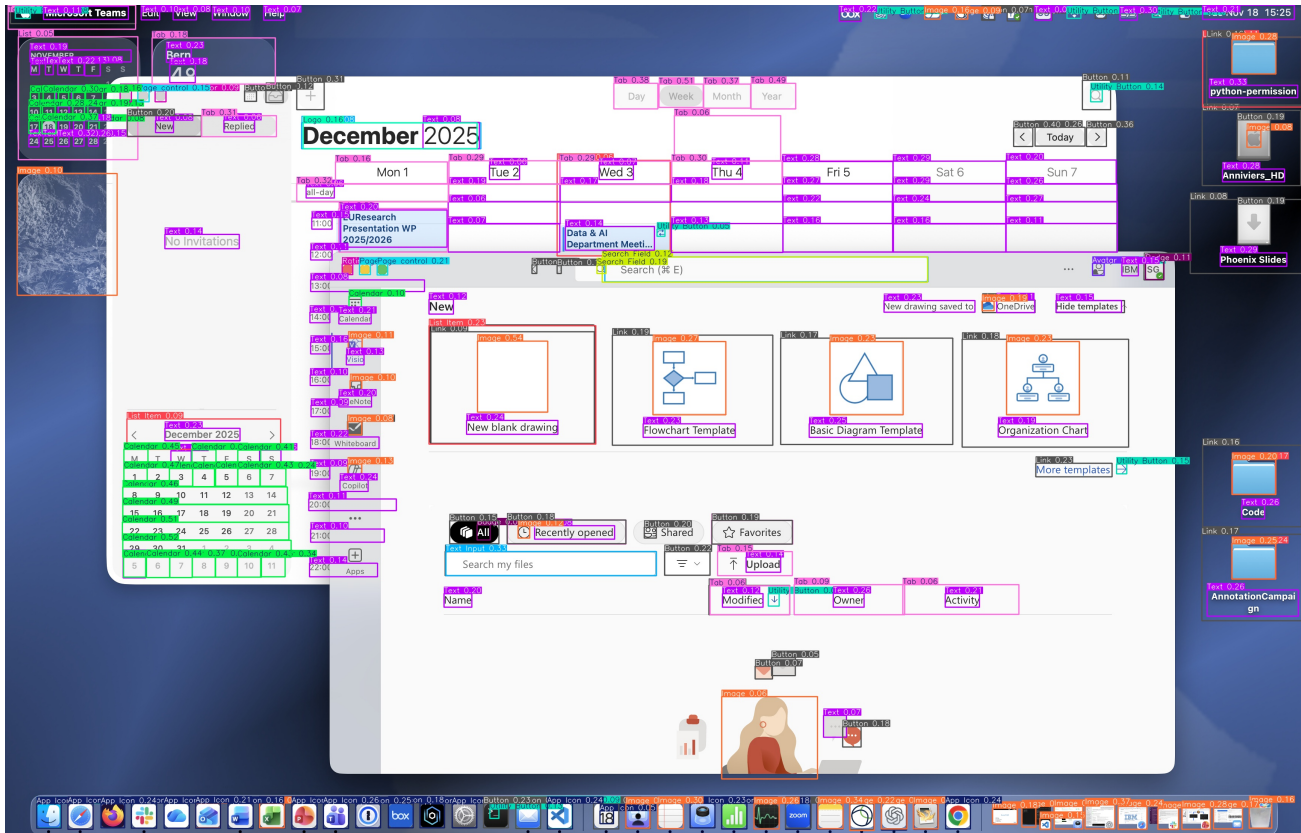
Microsoft Teams
Edit View Window Help
Nov 18 15:25
NOVEMBER
Bern
M T W T F S S
24 25 26 27 28
New Replied
No Invitations
December 2025
Day Week Month Year
Today
Mon 1 Tue 2 Wed 3 Thu 4 Fri 5 Sat 6 Sun 7
all-day
URearch Presentation WP 2025/2026
Data & AI Department Meeti...
11:00
12:00
13:00
14:00
15:00
16:00
17:00
18:00
19:00
20:00
21:00
22:00
Search (⌘ E)
IBM SG
Calendar
Visio
OneNote
Whiteboard
Copilot
Apps
New
New drawing saved to OneDrive
Hide templates
New blank drawing
Flowchart Template
Basic Diagram Template
Organization Chart
More templates
All
Recently opened
Shared
Favorites
Search my files
Upload
Name
Modified
Owner
Activity
December 2025
M T W T F S S
1 2 3 4 5 6 7
8 9 10 11 12 13 14
15 16 17 18 19 20 21
22 23 24 25 26 27 28
29 30 31
5 6 7 8 9 10 11
python-permission
Anniviers_HD
Phoenix Slides
Code
AnnotationCampaign